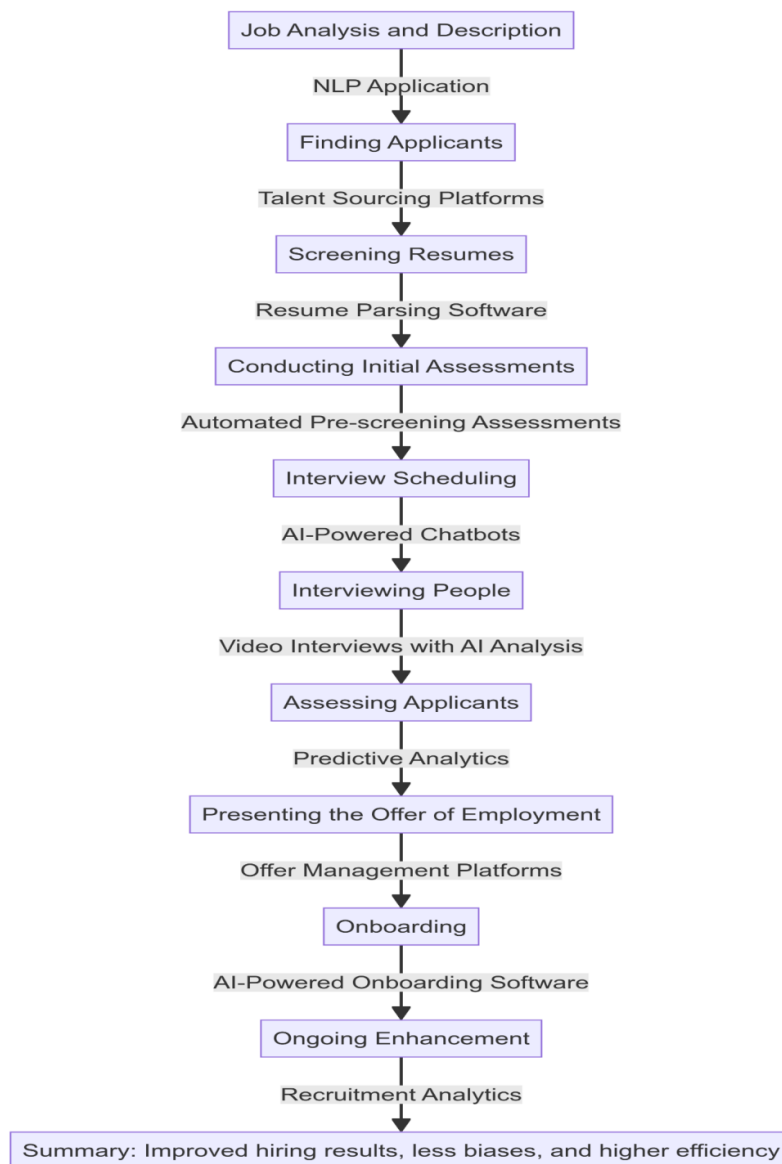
Job Analysis and Description

NLP Application

Finding Applicants

Talent Sourcing Platforms

Screening Resumes

Resume Parsing Software

Conducting Initial Assessments

Automated Pre-screening Assessments

Interview Scheduling

AI-Powered Chatbots

Interviewing People

Video Interviews with AI Analysis

Assessing Applicants

Predictive Analytics

Presenting the Offer of Employment

Offer Management Platforms

Onboarding

AI-Powered Onboarding Software

Ongoing Enhancement

Recruitment Analytics

Summary: Improved hiring results, less biases, and higher efficiency